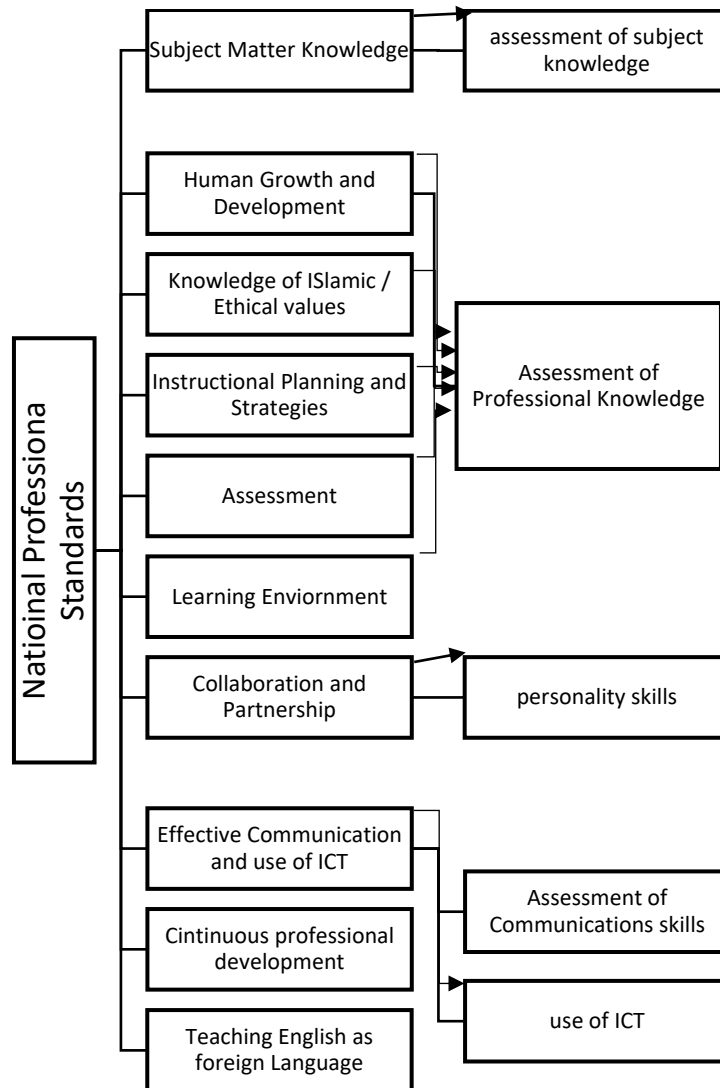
Natioinal Professiona Standards

Subject Matter Knowledge

assessment of subject knowledge

Human Growth and Development

Knowledge of ISlamic / Ethical values

Instructional Planning and Strategies

Assessment

Assessment of Professional Knowledge

Learning Enviornment

Collaboration and Partnership

personality skills

Effective Communication and use of ICT

Cintinuous professional development

Teaching English as foreign Language

Assessment of Communications skills

use of ICT